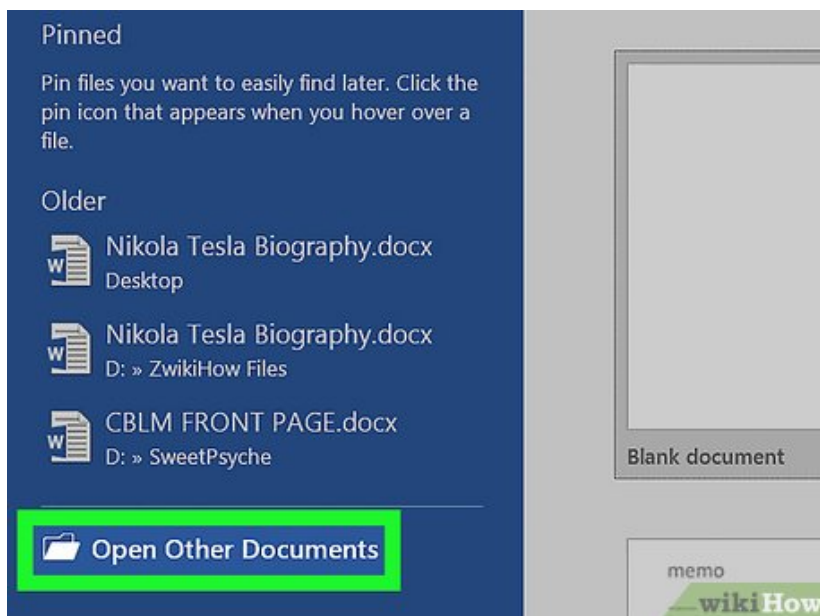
Pinned

Pin files you want to easily find later. Click the pin icon that appears when you hover over a file.

Older

Nikola Tesla Biography.docx
Desktop

Nikola Tesla Biography.docx
D: » ZwikiHow Files

CBLM FRONT PAGE.docx
D: » SweetPsyche

Open Other Documents

Blank document

memo

wikiHow